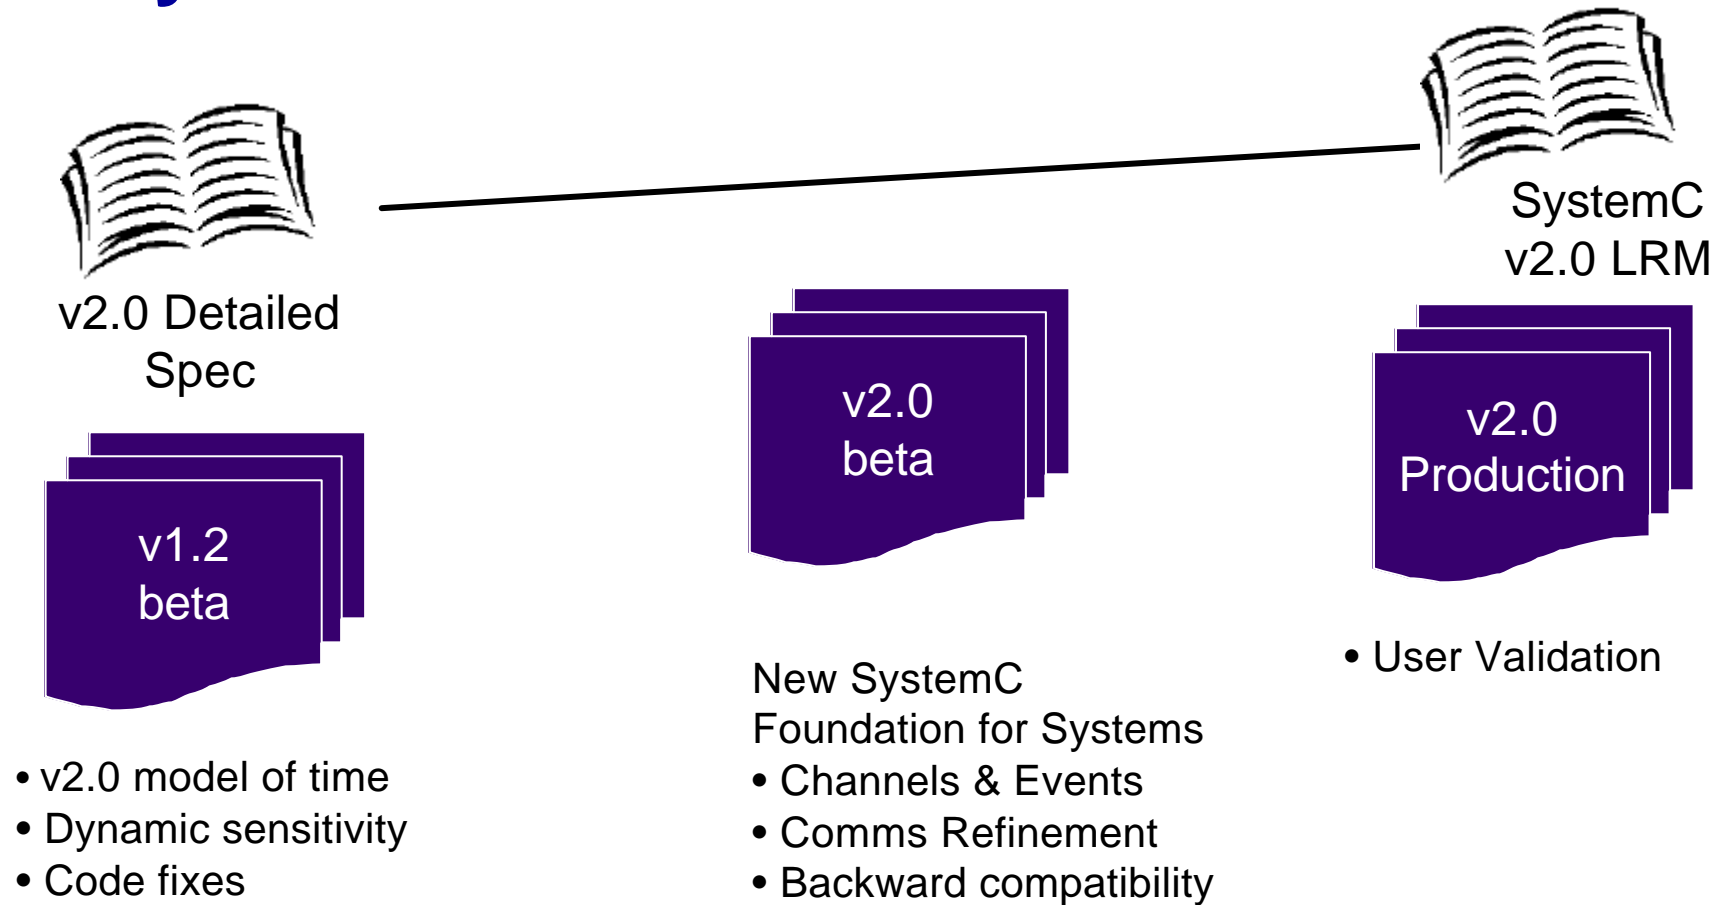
SystemC v2.0 LRM

v2.0 Detailed Spec

v1.2 beta

• v2.0 model of time
• Dynamic sensitivity
• Code fixes

v2.0 beta

New SystemC Foundation for Systems
• Channels & Events
• Comms Refinement
• Backward compatibility

v2.0 Production

• User Validation